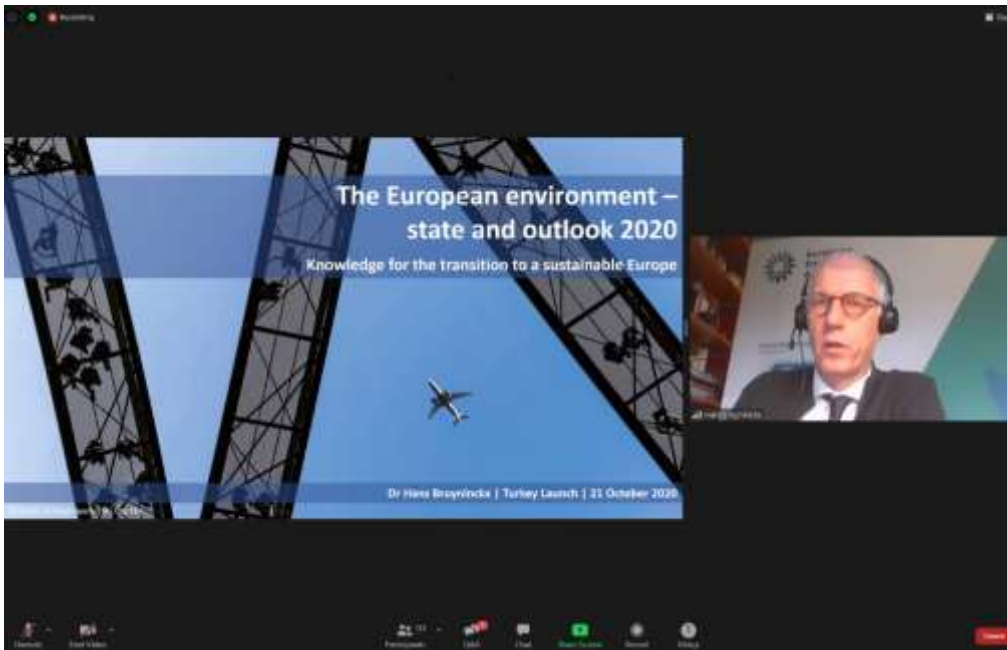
The European environment – state and outlook 2020

Knowledge for the transition to a sustainable Europe

Dr Hans Bruyninckx | Turkey Launch | 21 October 2020

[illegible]

Participants Q&A Chat Share Screen Record Reactions